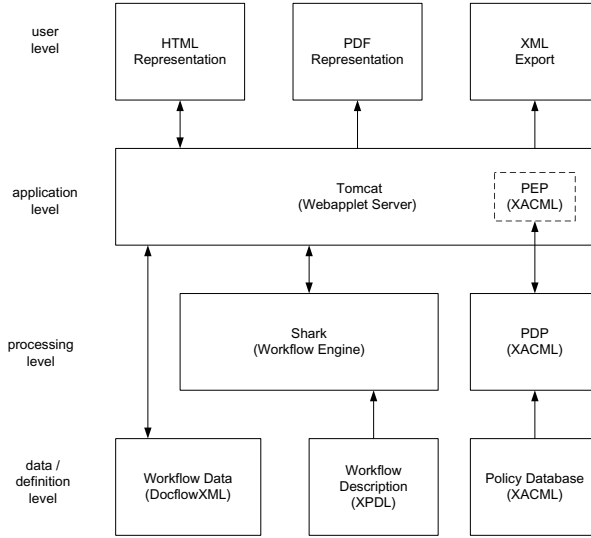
user level

HTML Representation

PDF Representation

XML Export

application level

Tomcat (Webapplet Server)

PEP (XACML)

processing level

Shark (Workflow Engine)

PDP (XACML)

data / definition level

Workflow Data (DocflowXML)

Workflow Description (XPDL)

Policy Database (XACML)